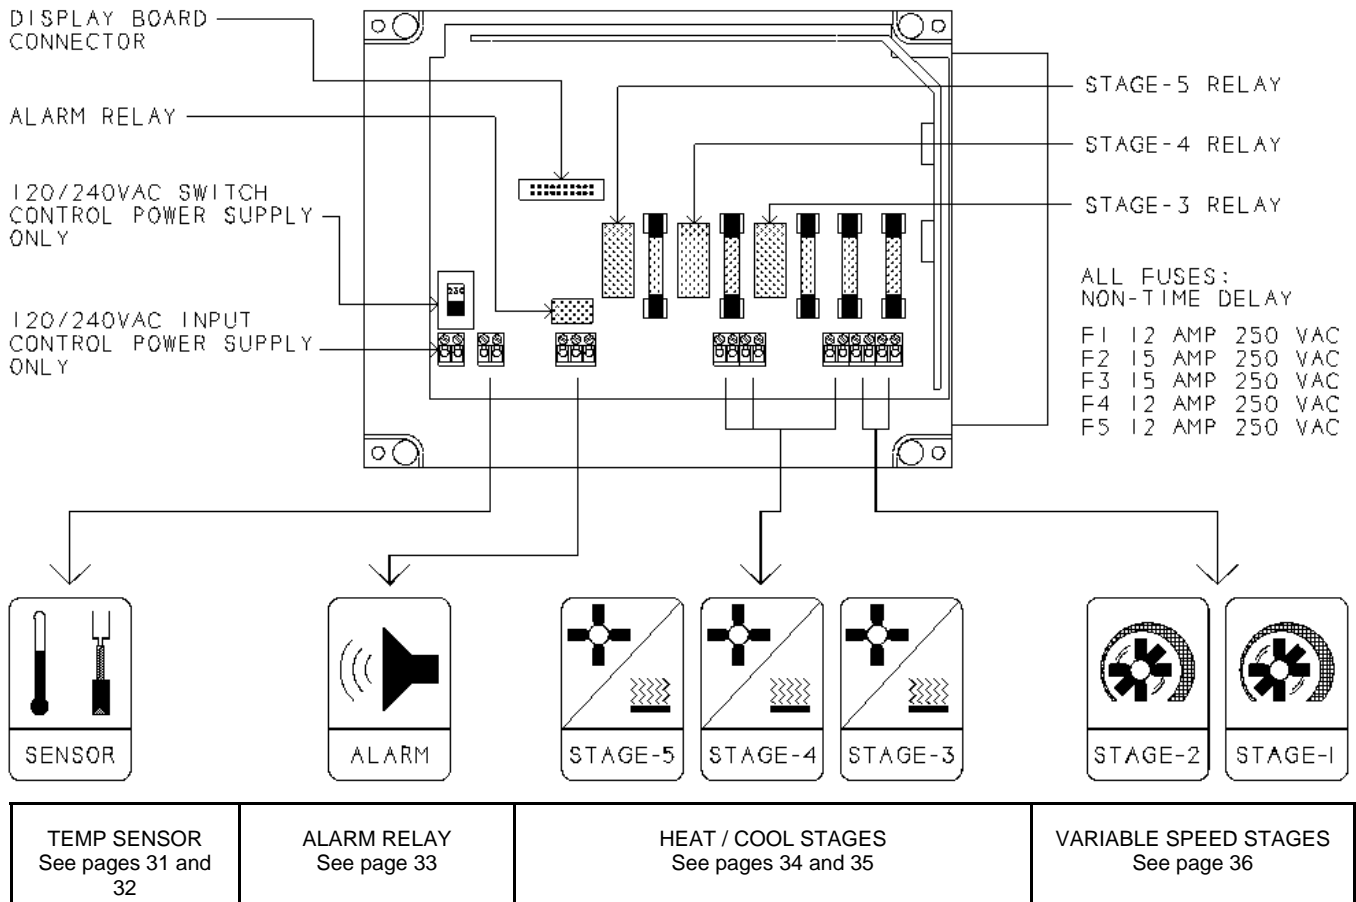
DISPLAY BOARD CONNECTOR

ALARM RELAY

120/240VAC SWITCH CONTROL POWER SUPPLY ONLY

120/240VAC INPUT CONTROL POWER SUPPLY ONLY

STAGE-5 RELAY

STAGE-4 RELAY

STAGE-3 RELAY

ALL FUSES: NON-TIME DELAY

F1 12 AMP 250 VAC
F2 15 AMP 250 VAC
F3 15 AMP 250 VAC
F4 12 AMP 250 VAC
F5 12 AMP 250 VAC

SENSOR

ALARM

STAGE-5

STAGE-4

STAGE-3

STAGE-2

STAGE-1

| TEMP SENSOR See pages 31 and 32 | ALARM RELAY See page 33 | HEAT / COOL STAGES See pages 34 and 35 | VARIABLE SPEED STAGES See page 36 |
|---|---|---|---|